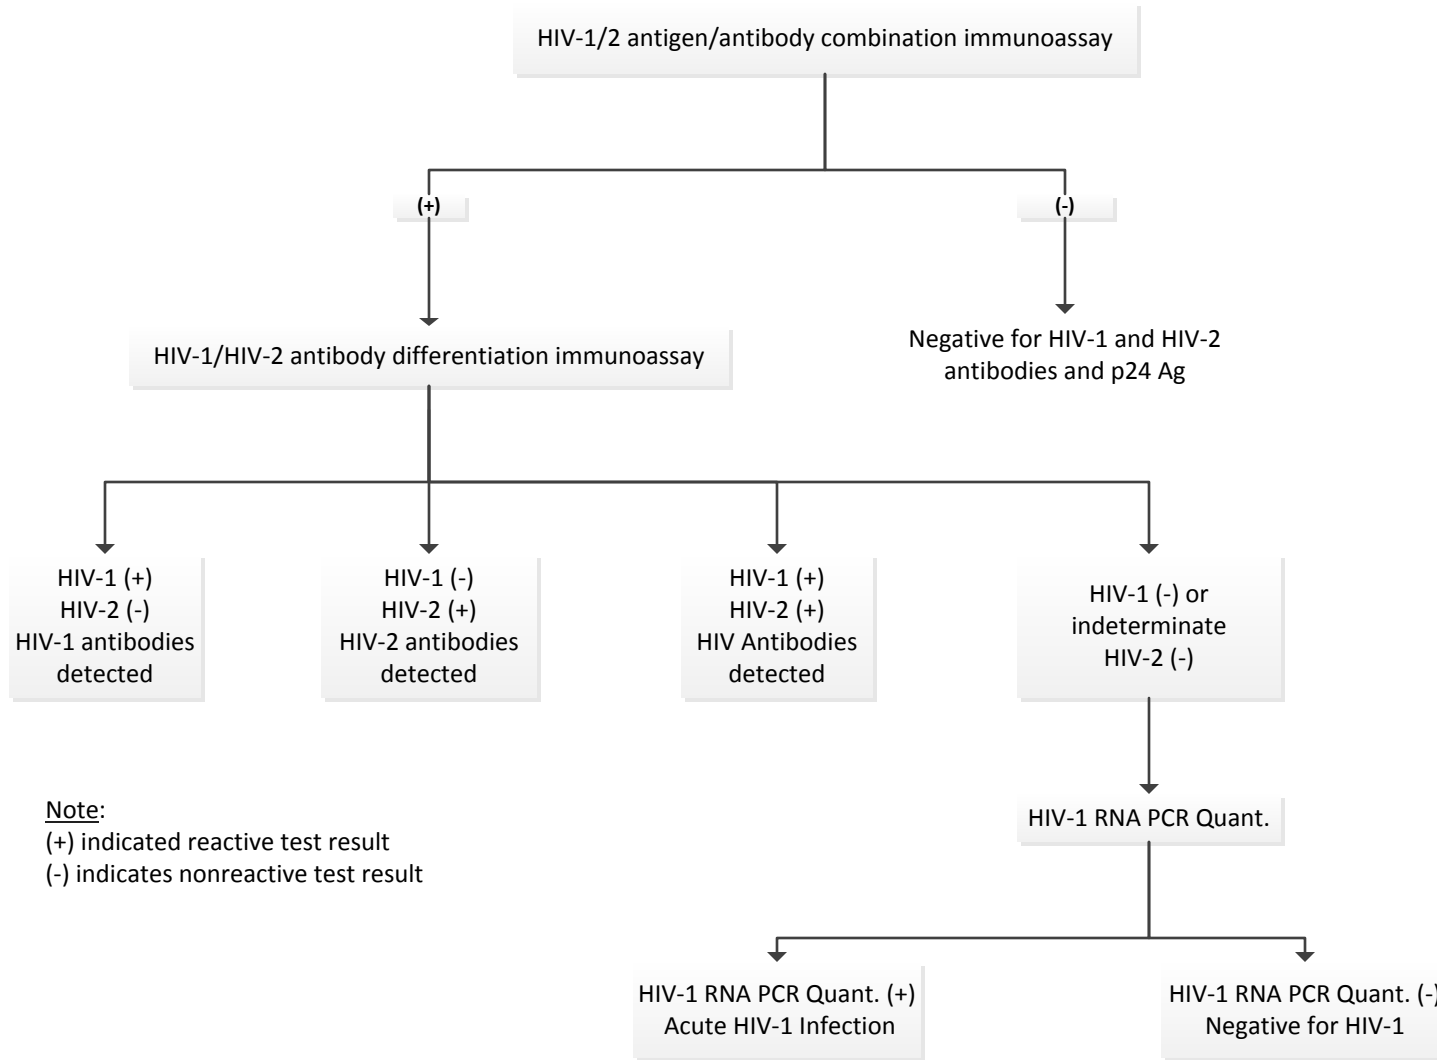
HIV-1/2 antigen/antibody combination immunoassay

(+)

(-)

HIV-1/HIV-2 antibody differentiation immunoassay

Negative for HIV-1 and HIV-2 antibodies and p24 Ag

HIV-1 (+)
HIV-2 (-)
HIV-1 antibodies detected

HIV-1 (-)
HIV-2 (+)
HIV-2 antibodies detected

HIV-1 (+)
HIV-2 (+)
HIV Antibodies detected

HIV-1 (-) or indeterminate
HIV-2 (-)

Note:
(+) indicated reactive test result
(-) indicates nonreactive test result

HIV-1 RNA PCR Quant.

HIV-1 RNA PCR Quant. (+)
Acute HIV-1 Infection

HIV-1 RNA PCR Quant. (-)
Negative for HIV-1